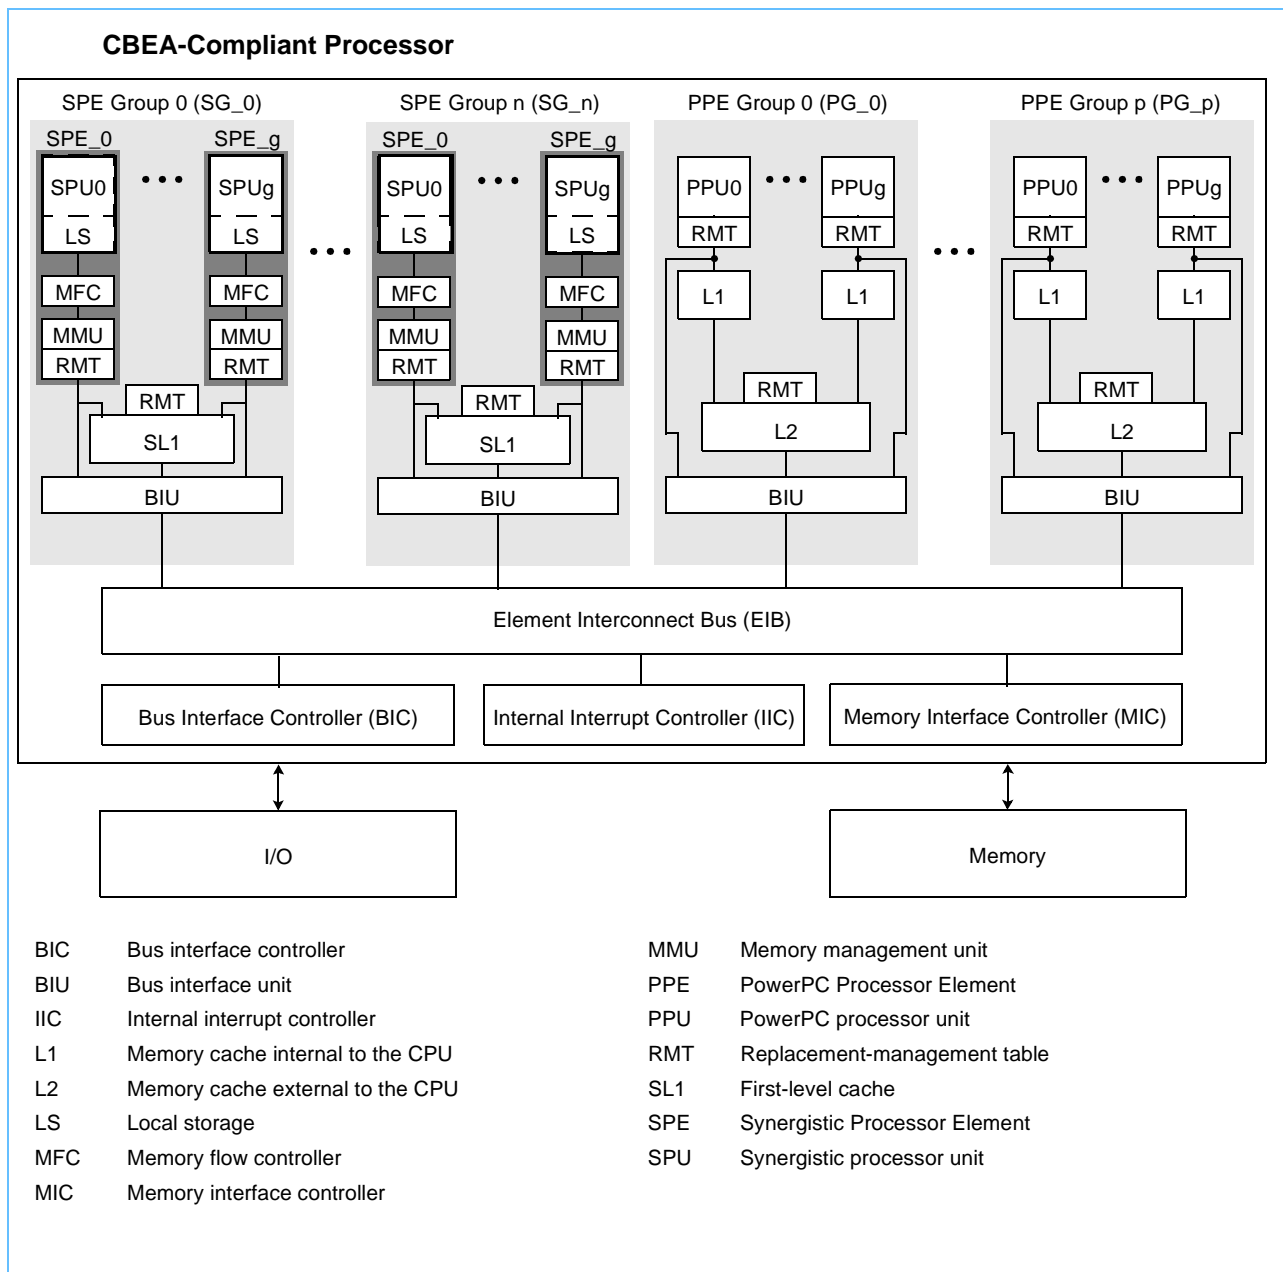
CBEA-Compliant Processor

SPE Group 0 (SG_0)

SPE_0

SPU0

LS

MFC

MMU

RMT

SPE_g

SPUg

LS

MFC

MMU

RMT

RMT

SL1

BIU

SPE Group n (SG_n)

SPE_0

SPU0

LS

MFC

MMU

RMT

SPE_g

SPUg

LS

MFC

MMU

RMT

RMT

SL1

BIU

PPE Group 0 (PG_0)

PPU0

RMT

L1

PPUg

RMT

L1

RMT

L2

BIU

PPE Group p (PG_p)

PPU0

RMT

L1

PPUg

RMT

L1

RMT

L2

BIU

Element Interconnect Bus (EIB)

Bus Interface Controller (BIC)

Internal Interrupt Controller (IIC)

Memory Interface Controller (MIC)

I/O

Memory

BIC Bus interface controller
BIU Bus interface unit
IIC Internal interrupt controller
L1 Memory cache internal to the CPU
L2 Memory cache external to the CPU
LS Local storage
MFC Memory flow controller
MIC Memory interface controller

MMU Memory management unit
PPE PowerPC Processor Element
PPU PowerPC processor unit
RMT Replacement-management table
SL1 First-level cache
SPE Synergistic Processor Element
SPU Synergistic processor unit